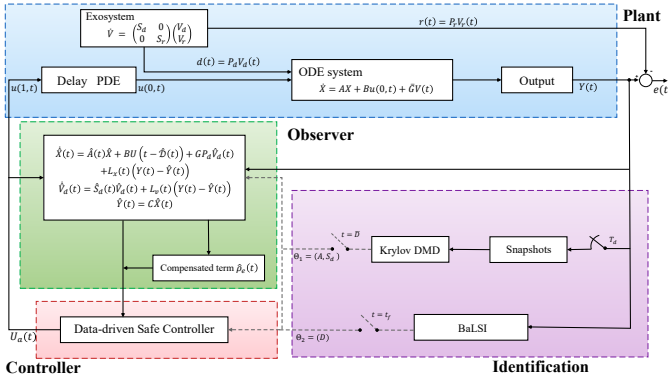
Exosystem
$\dot{V} = \begin{pmatrix} S_d & 0 \\ 0 & S_r \end{pmatrix} \begin{pmatrix} V_d \\ V_r \end{pmatrix}$

$r(t) = P_r V_r(t)$

Plant

$d(t) = P_d V_d(t)$

$u(1,t)$

Delay PDE

$u(0,t)$

ODE system
$\dot{X} = AX + Bu(0,t) + \bar{G}V(t)$

Output

$Y(t)$

$e(t$

Observer

$\dot{\hat{X}}(t) = \hat{A}(t)\hat{X} + BU\left(t - \hat{\mathcal{D}}(t)\right) + GP_d\hat{V}_d(t)$
$+L_x(t)\left(Y(t) - \hat{Y}(t)\right)$
$\dot{\hat{V}}_d(t) = \hat{S}_d(t)\hat{V}_d(t) + L_v(t)\left(Y(t) - \hat{Y}(t)\right)$
$\hat{Y}(t) = C\hat{X}(t)$

Compensated term $\hat{p}_e(t)$

$t = \bar{D}$

$\Theta_1 = (A, S_d)$

Krylov DMD

Snapshots

$T_d$

$t = t_f$

$\Theta_2 = (D)$

BaLSI

$U_a(t)$

Data-driven Safe Controller

Controller

Identification